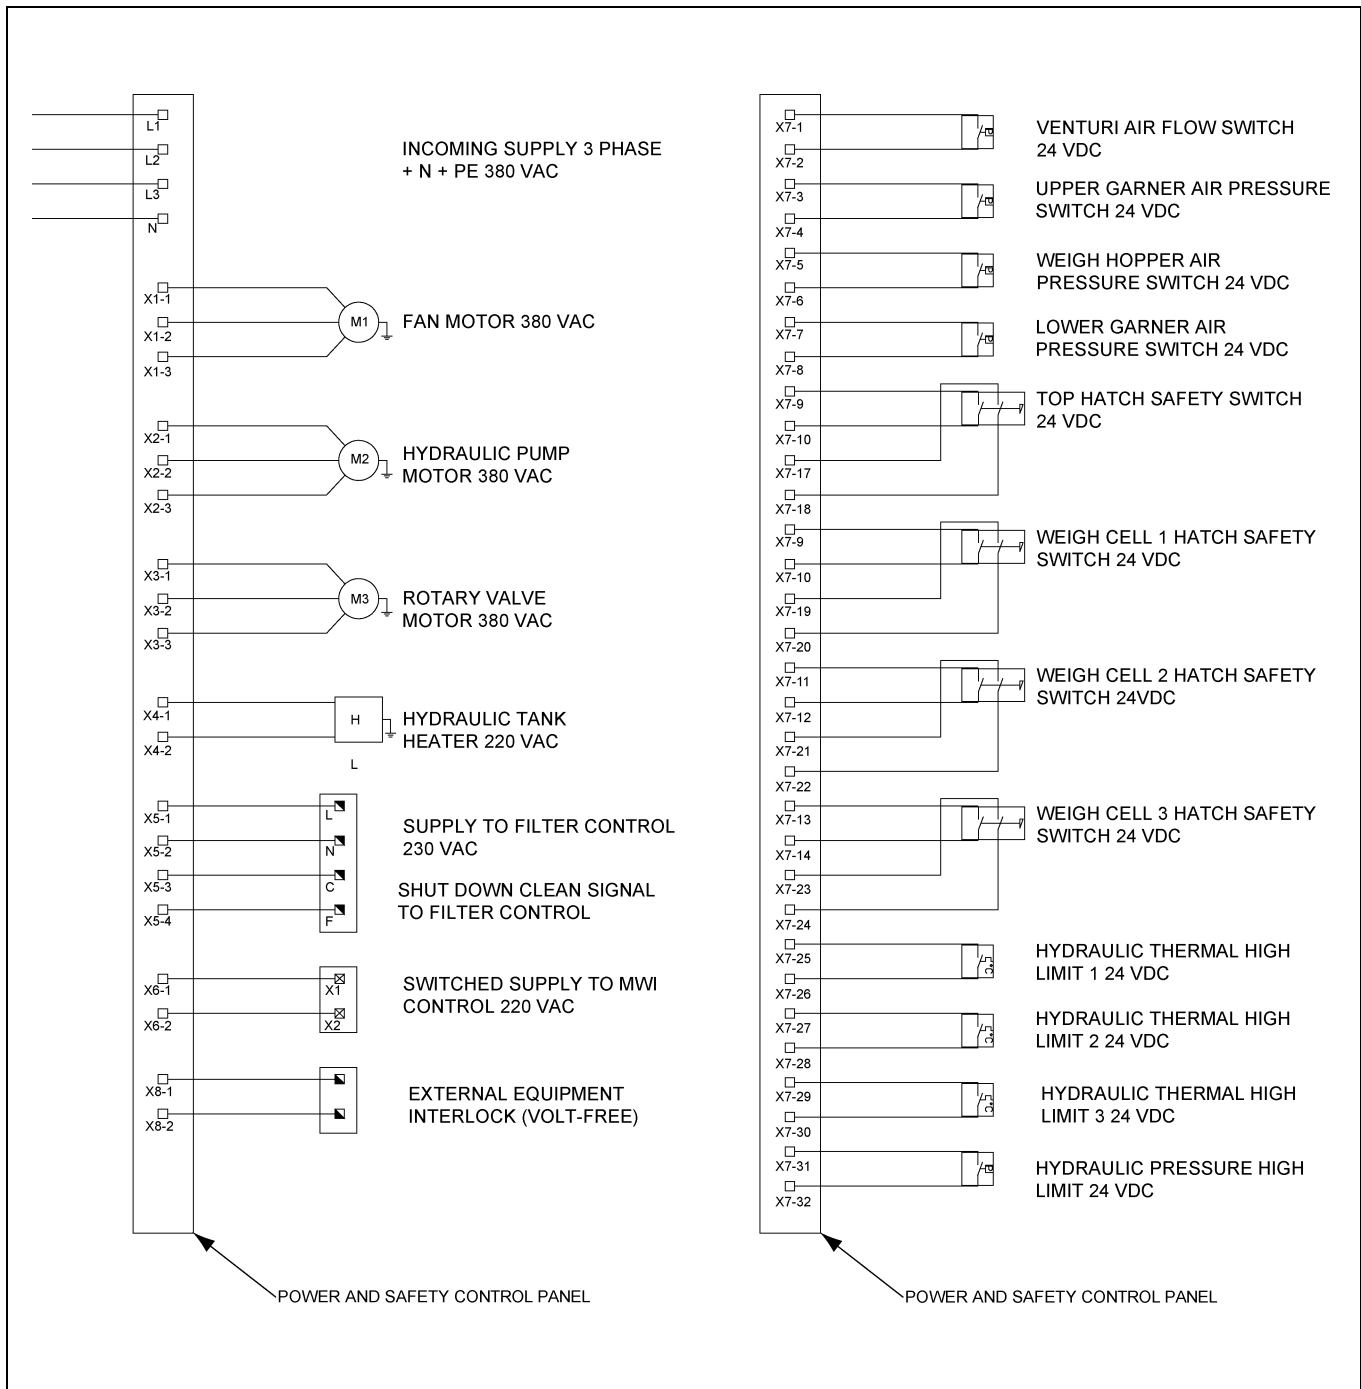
L1
L2
L3
N

INCOMING SUPPLY 3 PHASE + N + PE 380 VAC

X1-1
X1-2
X1-3
M1
FAN MOTOR 380 VAC

X2-1
X2-2
X2-3
M2
HYDRAULIC PUMP MOTOR 380 VAC

X3-1
X3-2
X3-3
M3
ROTARY VALVE MOTOR 380 VAC

X4-1
X4-2
H
HYDRAULIC TANK HEATER 220 VAC
L

X5-1
X5-2
X5-3
X5-4
L
N
C
F
SUPPLY TO FILTER CONTROL 230 VAC
SHUT DOWN CLEAN SIGNAL TO FILTER CONTROL

X6-1
X6-2
X1
X2
SWITCHED SUPPLY TO MWI CONTROL 220 VAC

X8-1
X8-2
EXTERNAL EQUIPMENT INTERLOCK (VOLT-FREE)

POWER AND SAFETY CONTROL PANEL

X7-1
X7-2
VENTURI AIR FLOW SWITCH 24 VDC
X7-3
X7-4
UPPER GARNER AIR PRESSURE SWITCH 24 VDC
X7-5
X7-6
WEIGH HOPPER AIR PRESSURE SWITCH 24 VDC
X7-7
X7-8
LOWER GARNER AIR PRESSURE SWITCH 24 VDC
X7-9
X7-10
X7-17
X7-18
TOP HATCH SAFETY SWITCH 24 VDC
X7-9
X7-10
X7-19
X7-20
WEIGH CELL 1 HATCH SAFETY SWITCH 24 VDC
X7-11
X7-12
X7-21
X7-22
WEIGH CELL 2 HATCH SAFETY SWITCH 24VDC
X7-13
X7-14
X7-23
X7-24
WEIGH CELL 3 HATCH SAFETY SWITCH 24 VDC
X7-25
X7-26
HYDRAULIC THERMAL HIGH LIMIT 1 24 VDC
X7-27
X7-28
HYDRAULIC THERMAL HIGH LIMIT 2 24 VDC
X7-29
X7-30
HYDRAULIC THERMAL HIGH LIMIT 3 24 VDC
X7-31
X7-32
HYDRAULIC PRESSURE HIGH LIMIT 24 VDC

POWER AND SAFETY CONTROL PANEL